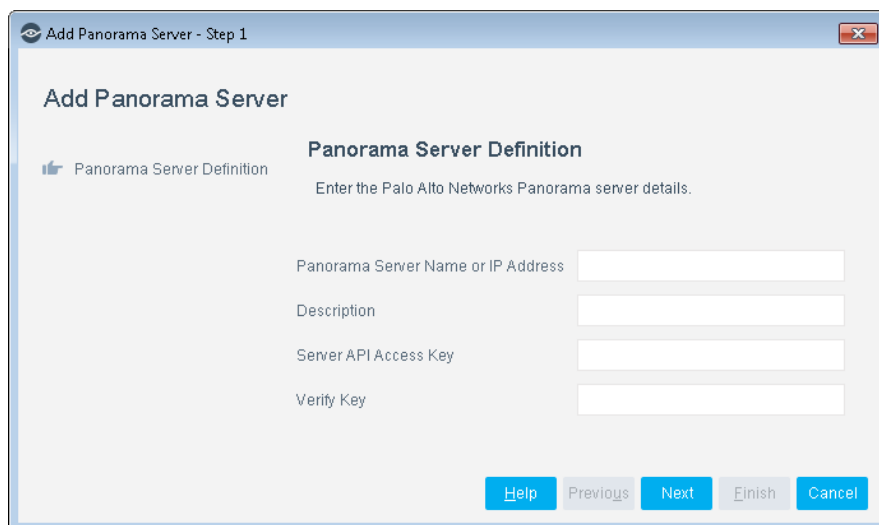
Add Panorama Server - Step 1

Add Panorama Server

Panorama Server Definition

Panorama Server Definition

Enter the Palo Alto Networks Panorama server details.

Panorama Server Name or IP Address

Description

Server API Access Key

Verify Key

Help Previous Next Finish Cancel